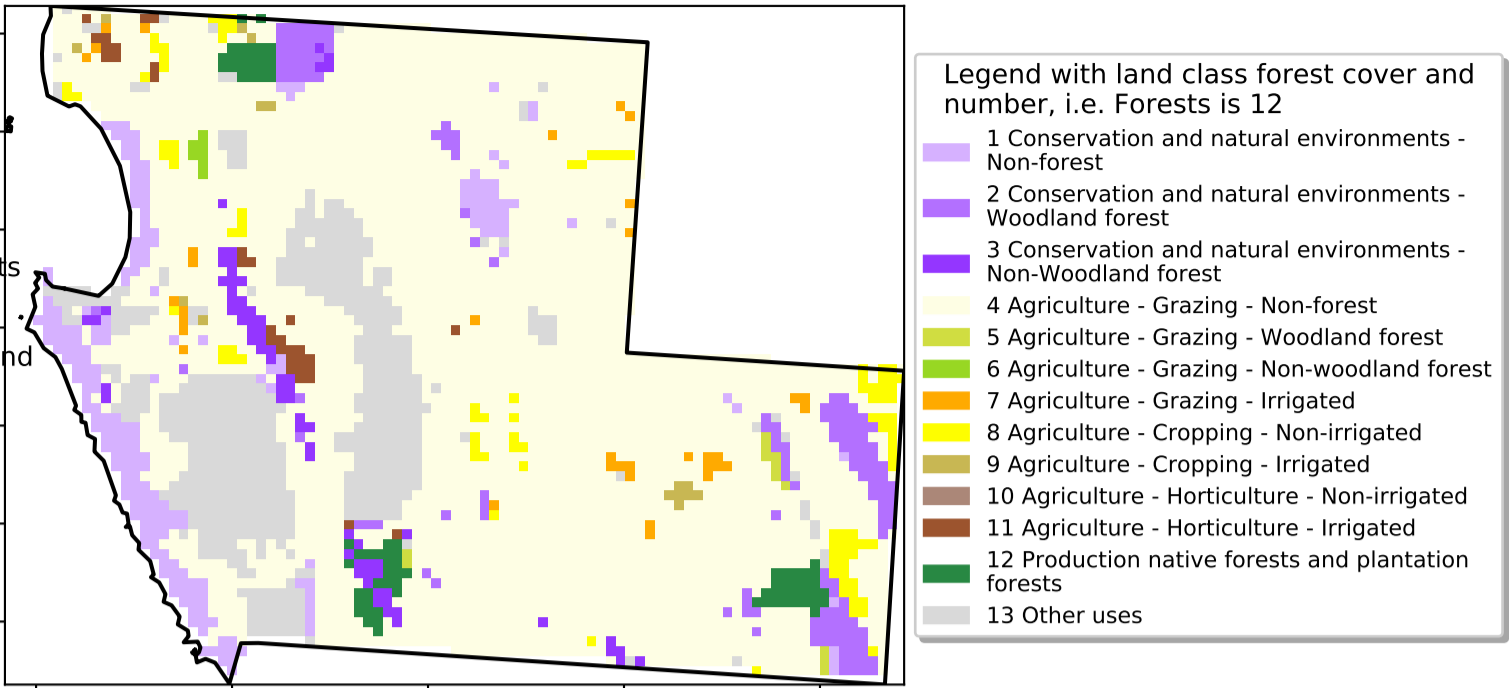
ts

nd

Legend with land class forest cover and number, i.e. Forests is 12

1 Conservation and natural environments - Non-forest

2 Conservation and natural environments - Woodland forest

3 Conservation and natural environments - Non-Woodland forest

4 Agriculture - Grazing - Non-forest

5 Agriculture - Grazing - Woodland forest

6 Agriculture - Grazing - Non-woodland forest

7 Agriculture - Grazing - Irrigated

8 Agriculture - Cropping - Non-irrigated

9 Agriculture - Cropping - Irrigated

10 Agriculture - Horticulture - Non-irrigated

11 Agriculture - Horticulture - Irrigated

12 Production native forests and plantation forests

13 Other uses